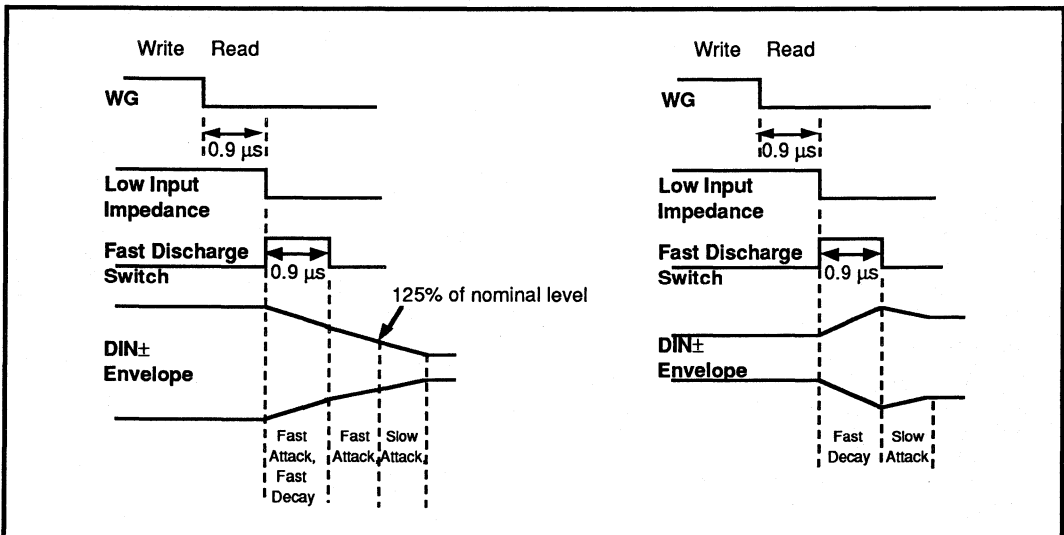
Write Read

WG

0.9 μs

Low Input Impedance

Fast Discharge Switch

0.9 μs

125% of nominal level

DIN± Envelope

Fast Attack, Fast Decay

Fast Attack

Slow Attack

Write Read

WG

0.9 μs

Low Input Impedance

Fast Discharge Switch

0.9 μs

DIN± Envelope

Fast Decay

Slow Attack